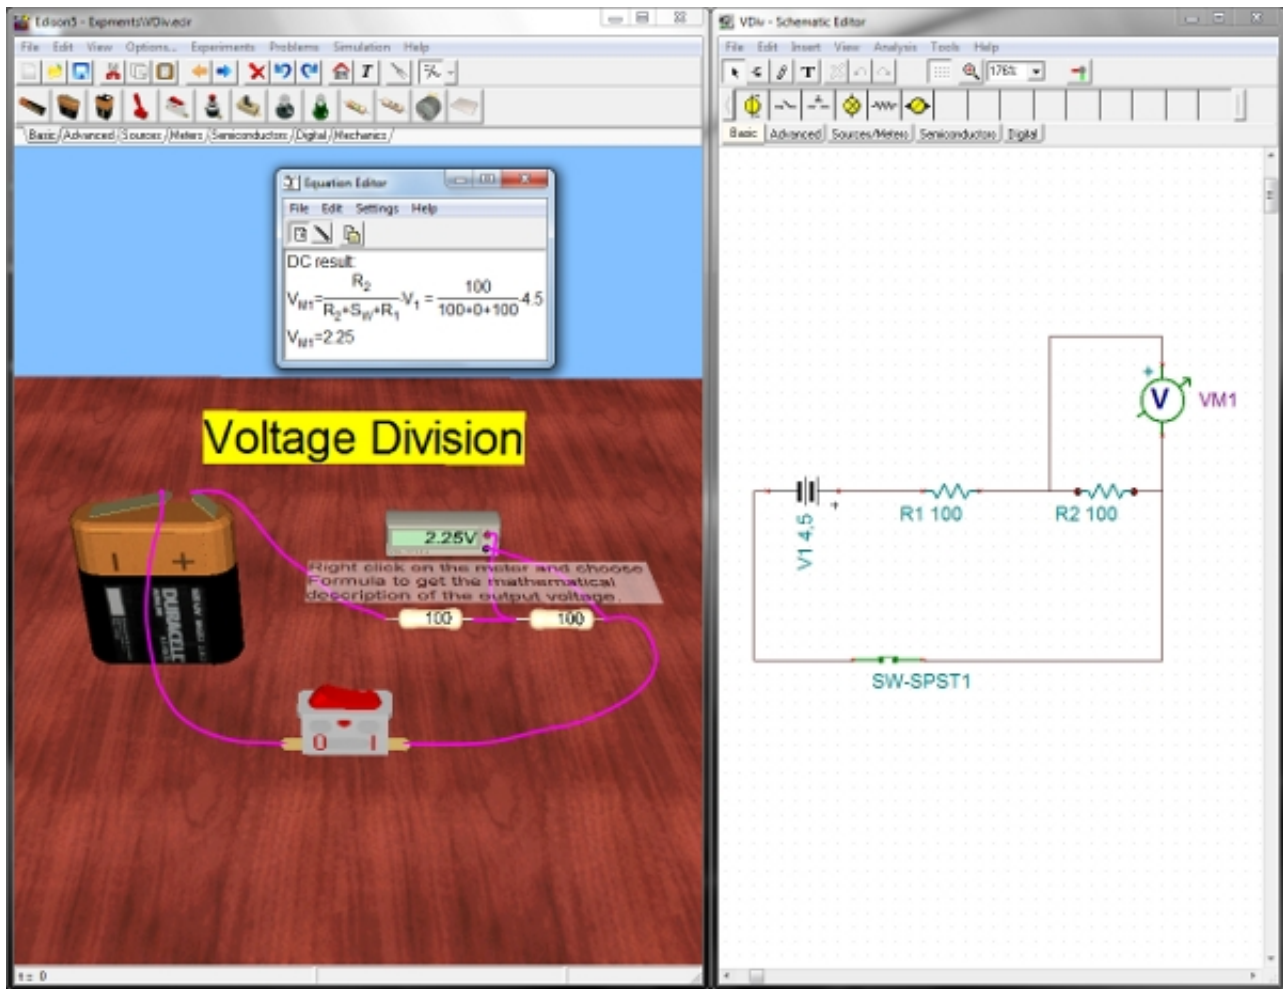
Edison5 - Experiments\VDiv.edr

File Edit View Options... Experiments Problems Simulation Help

Basic Advanced Sources Meters Semiconductors Digital Mechanics

Equation Editor

File Edit Settings Help

DC result:

$V_{M1}=\frac{R_2}{R_2+S_W+R_1}\cdot V_1=\frac{100}{100+0+100}\cdot 4.5$

$V_{M1}=2.25$

Voltage Division

2.25V

Right click on the meter and choose Formula to get the mathematical description of the output voltage.

100

100

DURACELL

0 I

t= 0

VDiv - Schematic Editor

File Edit Insert View Analysis Tools Help

176%

Basic Advanced Sources/Meters Semiconductors Digital

VM1

R1 100

R2 100

V1 4.5

SW-SPST1